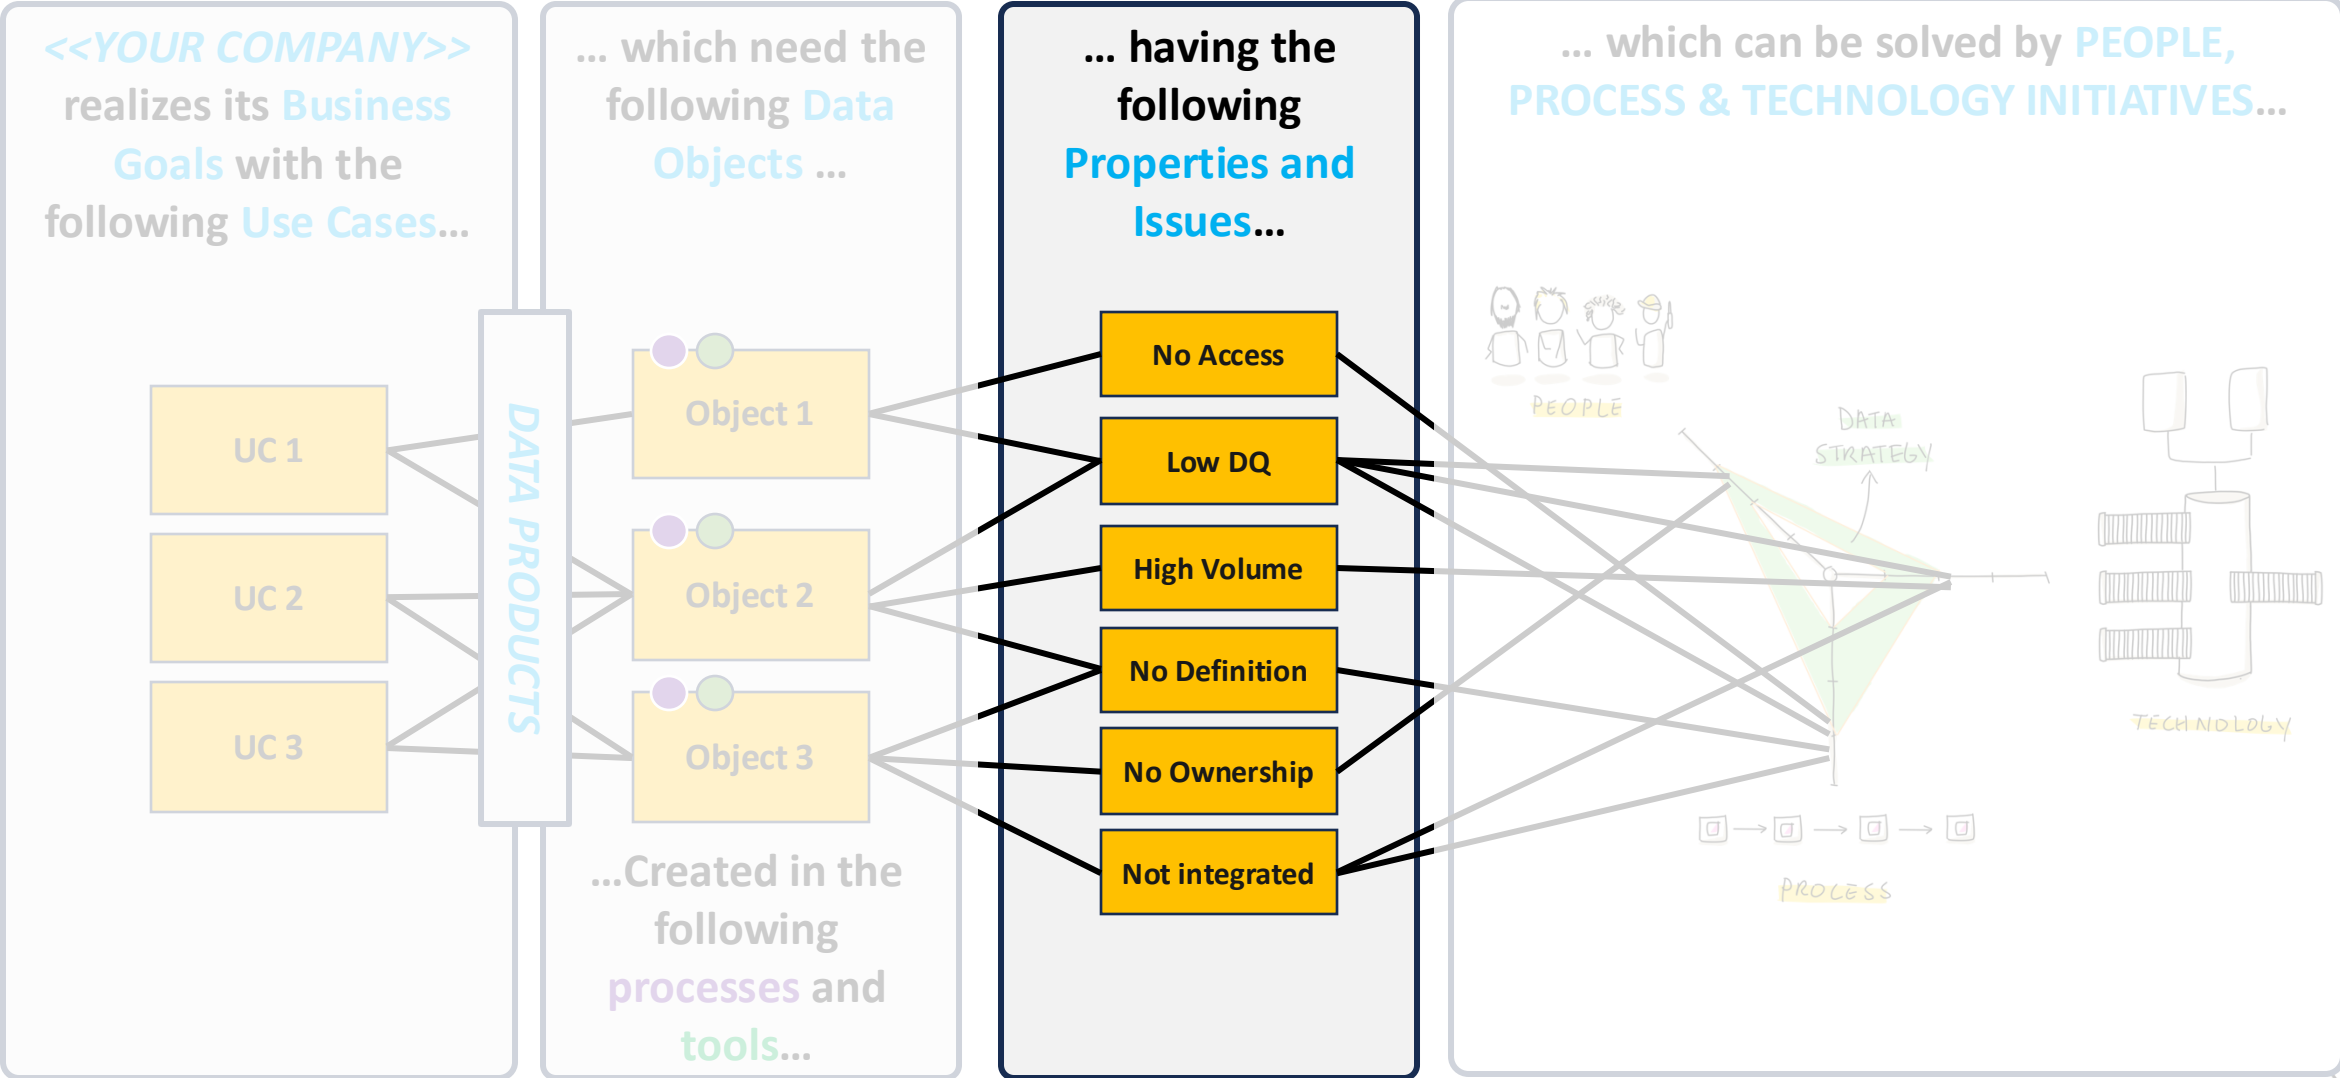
<<YOUR COMPANY>> realizes its Business Goals with the following Use Cases...

UC 1

UC 2

UC 3

DATA PRODUCTS

... which need the following Data Objects ...

Object 1

Object 2

Object 3

...Created in the following processes and tools...

... having the following Properties and Issues...

No Access

Low DQ

High Volume

No Definition

No Ownership

Not integrated

... which can be solved by PEOPLE, PROCESS & TECHNOLOGY INITIATIVES...

PEOPLE

DATA STRATEGY

TECHNOLOGY

PROCESS